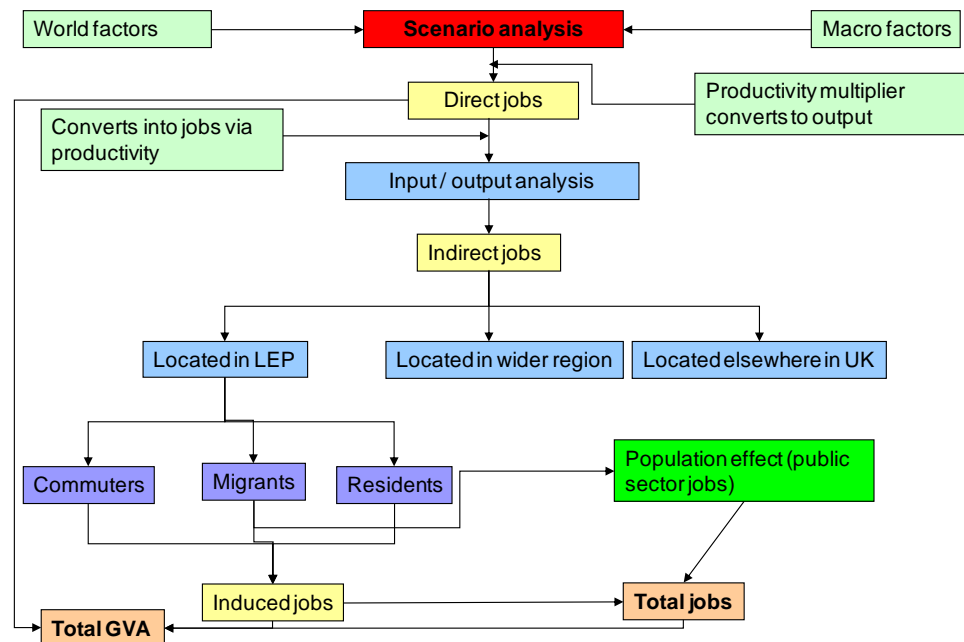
World factors

Scenario analysis

Macro factors

Direct jobs

Productivity multiplier converts to output

Converts into jobs via productivity

Input / output analysis

Indirect jobs

Located in LEP

Located in wider region

Located elsewhere in UK

Commuters

Migrants

Residents

Population effect (public sector jobs)

Induced jobs

Total jobs

Total GVA